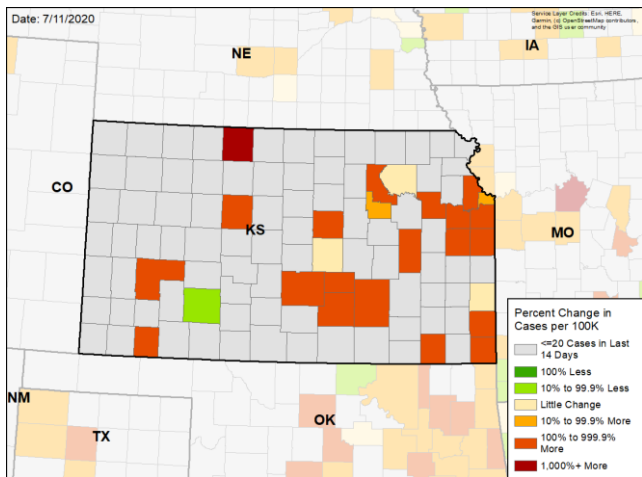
Date: 7/11/2020

Service Layer Credits: Esri, HERE, Garmin, (c) OpenStreetMap contributors, and the GIS user community

NE

IA

CO

KS

MO

NM

TX

OK

Percent Change in Cases per 100K

<=20 Cases in Last 14 Days

100% Less

10% to 99.9% Less

Little Change

10% to 99.9% More

100% to 999.9% More

1,000%+ More